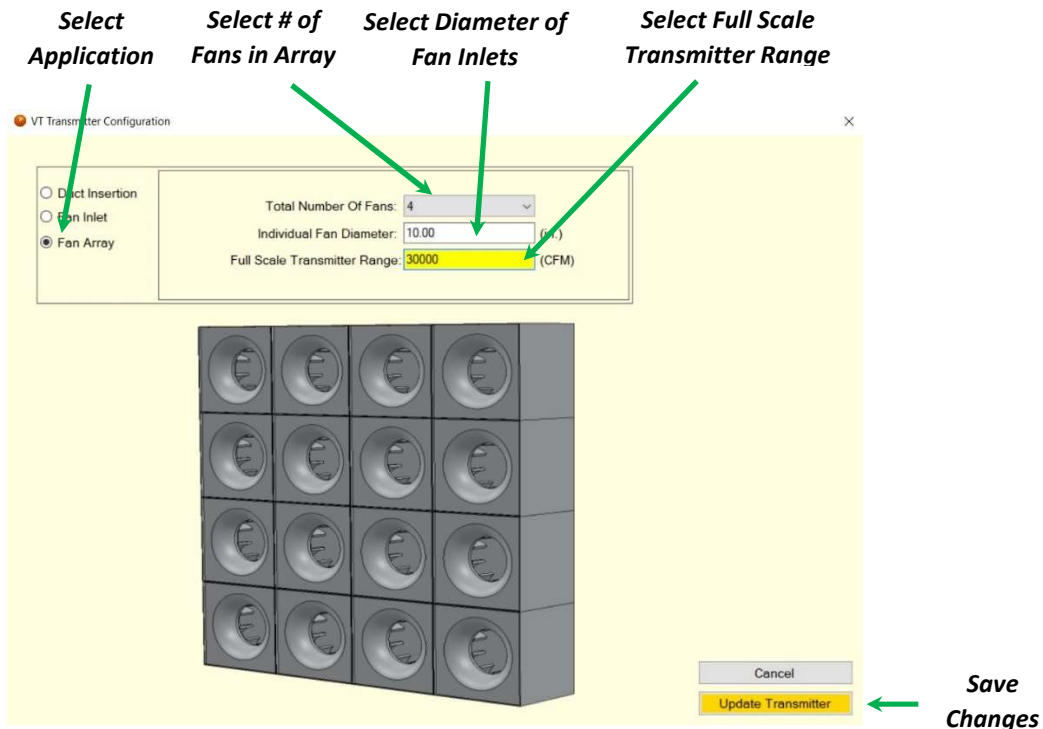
Select Application

Select # of Fans in Array

Select Diameter of Fan Inlets

Select Full Scale Transmitter Range

VT Transmitter Configuration

×

Duct Insertion
Fan Inlet
Fan Array

Total Number Of Fans: 4

Individual Fan Diameter: 10.00 (in.)

Full Scale Transmitter Range: 30000 (CFM)

Cancel

Update Transmitter

Save Changes